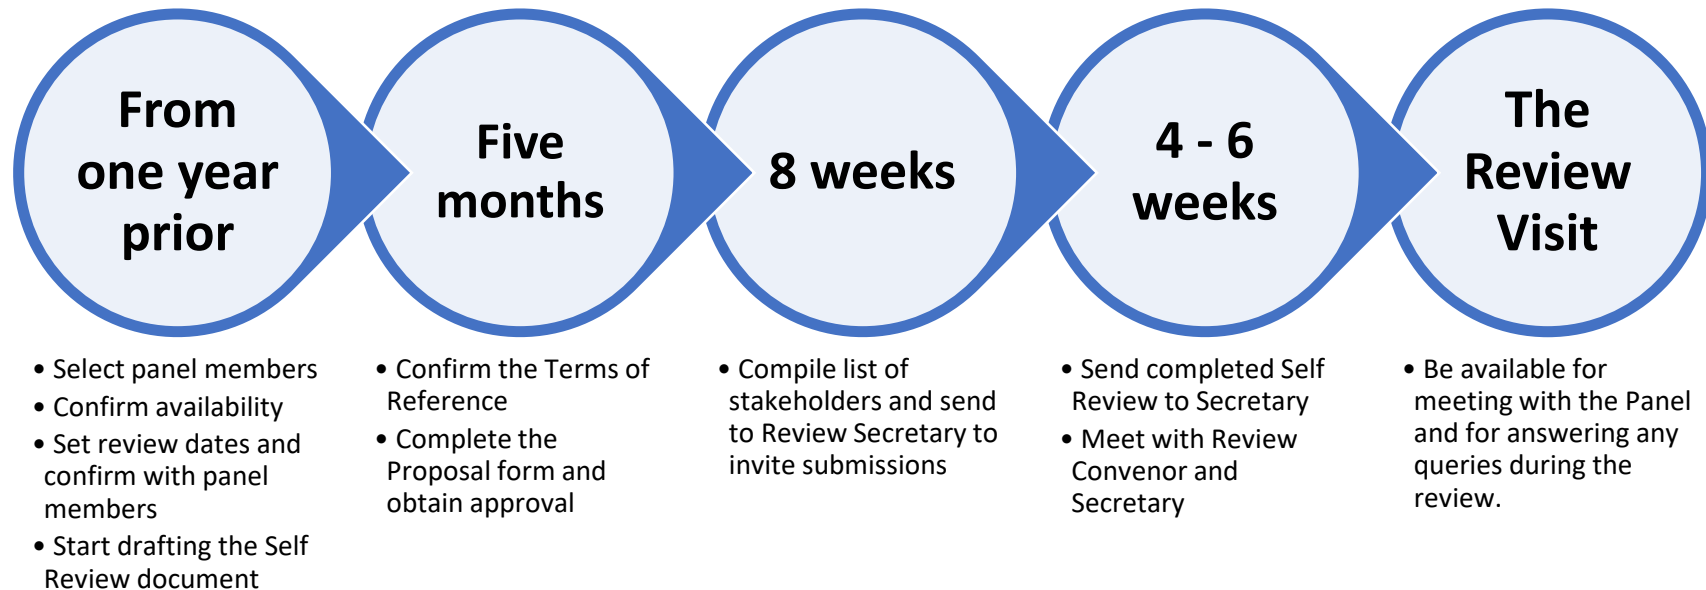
From one year prior

• Select panel members
• Confirm availability
• Set review dates and confirm with panel members
• Start drafting the Self Review document

Five months

• Confirm the Terms of Reference
• Complete the Proposal form and obtain approval

8 weeks

• Compile list of stakeholders and send to Review Secretary to invite submissions

4 - 6 weeks

• Send completed Self Review to Secretary
• Meet with Review Convenor and Secretary

The Review Visit

• Be available for meeting with the Panel and for answering any queries during the review.